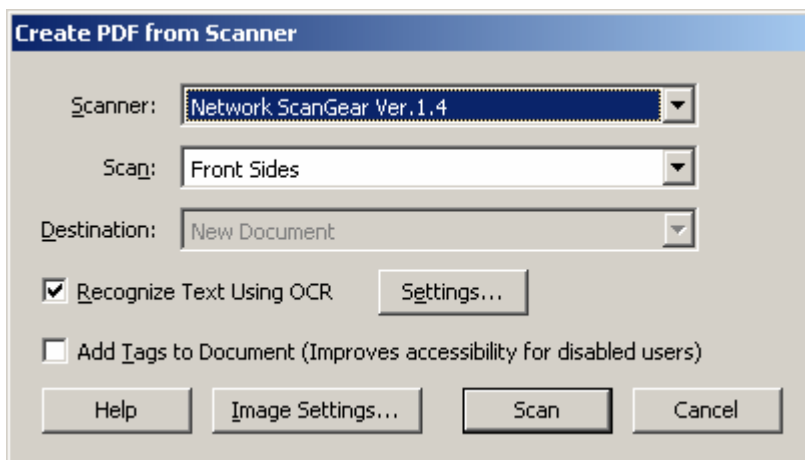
Create PDF from Scanner

Scanner: Network ScanGear Ver.1.4

Scan: Front Sides

Destination: New Document

Recognize Text Using OCR

Settings...

Add Tags to Document (Improves accessibility for disabled users)

Help

Image Settings...

Scan

Cancel